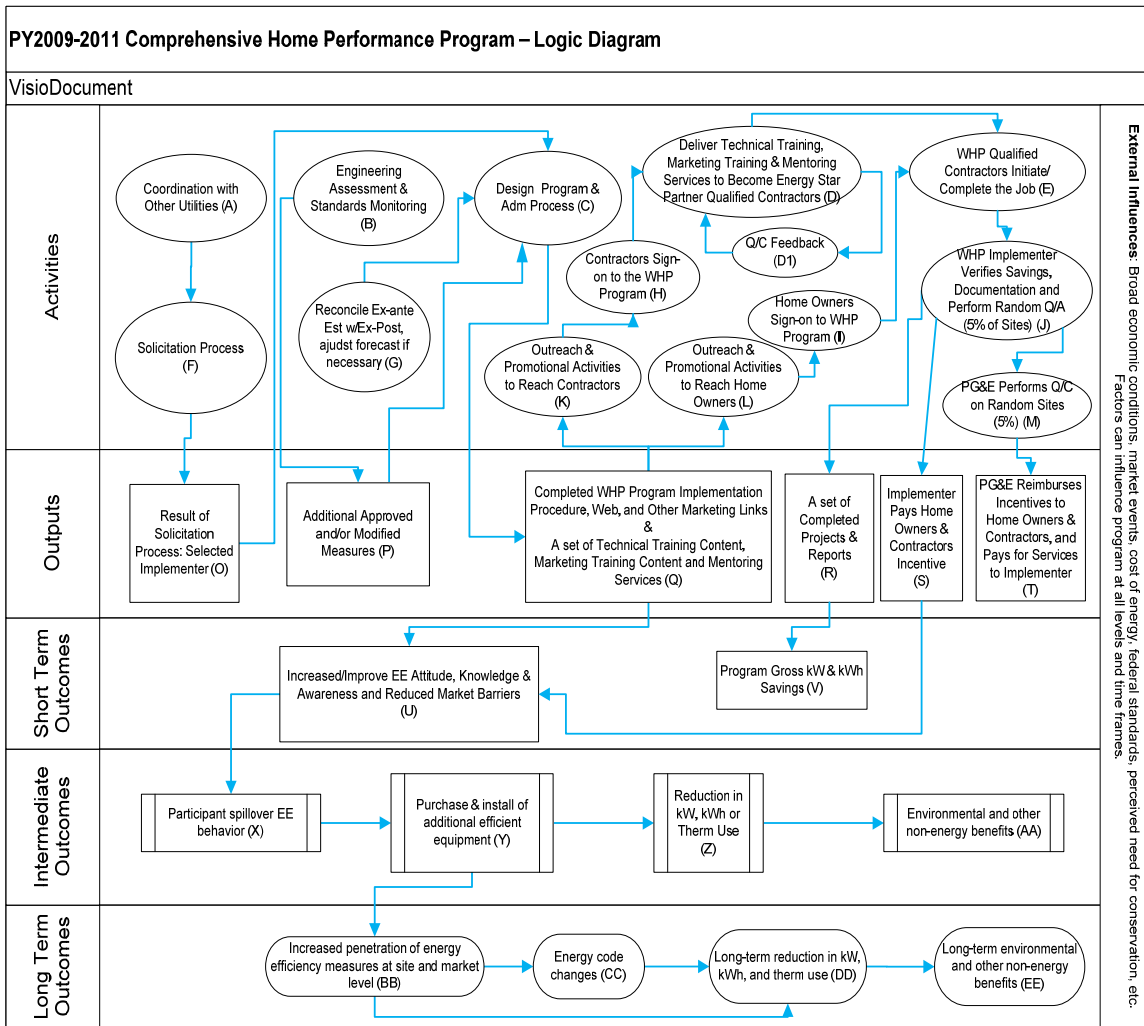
PY2009-2011 Comprehensive Home Performance Program – Logic Diagram

VisioDocument

Activities

Coordination with Other Utilities (A)

Solicitation Process (F)

Engineering Assessment & Standards Monitoring (B)

Reconcile Ex-ante Est w/Ex-Post, ajudst forecast if necessary (G)

Design Program & Adm Process (C)

Deliver Technical Training, Marketing Training & Mentoring Services to Become Energy Star Partner Qualified Contractors (D)

Q/C Feedback (D1)

Contractors Sign-on to the WHP Program (H)

Home Owners Sign-on to WHP Program (I)

Outreach & Promotional Activities to Reach Contractors (K)

Outreach & Promotional Activities to Reach Home Owners (L)

WHP Qualified Contractors Initiate/ Complete the Job (E)

WHP Implementer Verifies Savings, Documentation and Perform Random Q/A (5% of Sites) (J)

PG&E Performs Q/C on Random Sites (5%) (M)

Outputs

Result of Solicitation Process: Selected Implementer (O)

Additional Approved and/or Modified Measures (P)

Completed WHP Program Implementation Procedure, Web, and Other Marketing Links & A set of Technical Training Content, Marketing Training Content and Mentoring Services (Q)

A set of Completed Projects & Reports (R)

Implementer Pays Home Owners & Contractors Incentive (S)

PG&E Reimburses Incentives to Home Owners & Contractors, and Pays for Services to Implementer (T)

Short Term Outcomes

Increased/Improve EE Attitude, Knowledge & Awareness and Reduced Market Barriers (U)

Program Gross kW & kWh Savings (V)

Intermediate Outcomes

Participant spillover EE behavior (X)

Purchase & install of additional efficient equipment (Y)

Reduction in kW, kWh or Therm Use (Z)

Environmental and other non-energy benefits (AA)

Long Term Outcomes

Increased penetration of energy efficiency measures at site and market level (BB)

Energy code changes (CC)

Long-term reduction in kW, kWh, and therm use (DD)

Long-term environmental and other non-energy benefits (EE)

External Influences: Broad economic conditions, market events, cost of energy, federal standards, perceived need for conservation, etc. Factors can influence program at all levels and time frames.